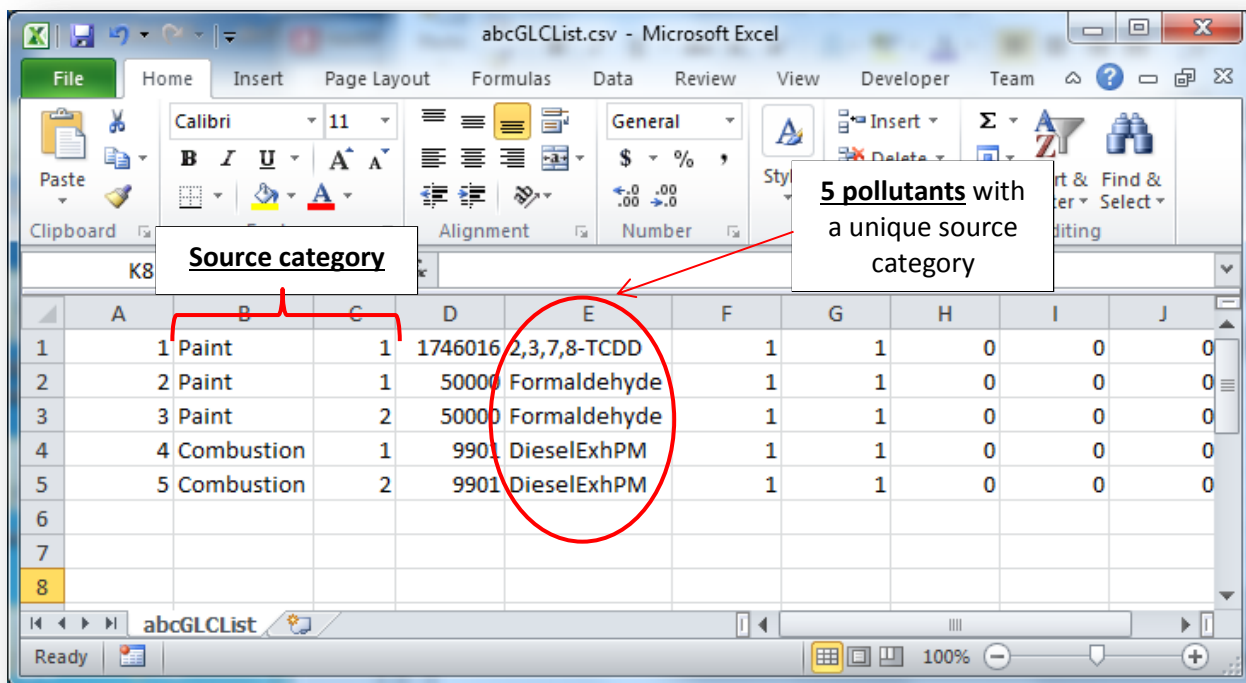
abcGLCList.csv - Microsoft Excel

File Home Insert Page Layout Formulas Data Review View Developer Team

Calibri 11 General Insert Delete Sort & Filter Find & Select

Paste B I U A A $ % , Styl

Clipboard Alignment Number Editing

K8

Source category

5 pollutants with a unique source category

| | A | B | C | D | E | F | G | H | I | J |
|---|---|---|---|---|---|---|---|---|---|---|
| 1 | 1 | Paint | 1 | 1746016 | 2,3,7,8-TCDD | 1 | 1 | 0 | 0 | 0 |
| 2 | 2 | Paint | 1 | 50000 | Formaldehyde | 1 | 1 | 0 | 0 | 0 |
| 3 | 3 | Paint | 2 | 50000 | Formaldehyde | 1 | 1 | 0 | 0 | 0 |
| 4 | 4 | Combustion | 1 | 9901 | DieselExhPM | 1 | 1 | 0 | 0 | 0 |
| 5 | 5 | Combustion | 2 | 9901 | DieselExhPM | 1 | 1 | 0 | 0 | 0 |
| 6 | | | | | | | | | | |
| 7 | | | | | | | | | | |
| 8 | | | | | | | | | | |

abcGLCList

Ready 100%